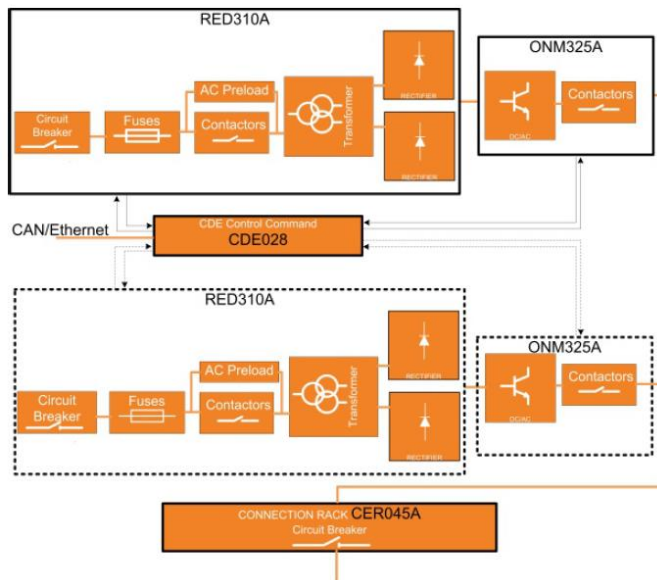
RED310A

Circuit Breaker

Fuses

AC Preload

Contactors

Transformer

RECTIFIER

RECTIFIER

ONM325A

DC/AC

Contactors

CAN/Ethernet

CDE Control Command
CDE028

RED310A

Circuit Breaker

Fuses

AC Preload

Contactors

Transformer

RECTIFIER

RECTIFIER

ONM325A

DC/AC

Contactors

CONNECTION RACK CER045A
Circuit Breaker